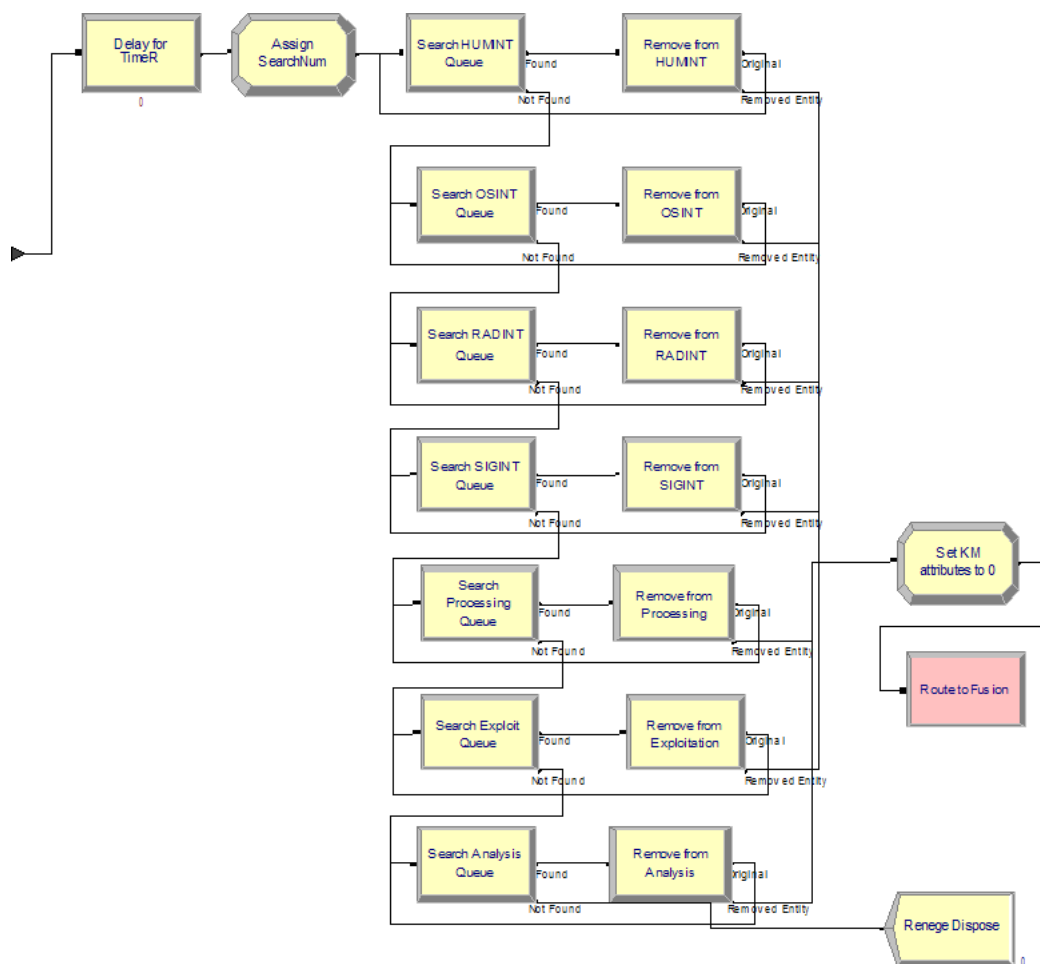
Delay for TimeR
0

Assign SearchNum

Search HUMINT Queue
Found
Not Found

Remove from HUMINT
Original
Removed Entity

Search OSINT Queue
Found
Not Found

Remove from OSINT
Original
Removed Entity

Search RADINT Queue
Found
Not Found

Remove from RADINT
Original
Removed Entity

Search SIGINT Queue
Found
Not Found

Remove from SIGINT
Original
Removed Entity

Set KM attributes to 0

Search Processing Queue
Found
Not Found

Remove from Processing
Original
Removed Entity

Route to Fusion

Search Exploit Queue
Found
Not Found

Remove from Exploitation
Original
Removed Entity

Search Analysis Queue
Found
Not Found

Remove from Analysis
Original
Removed Entity

Renege Dispose
0